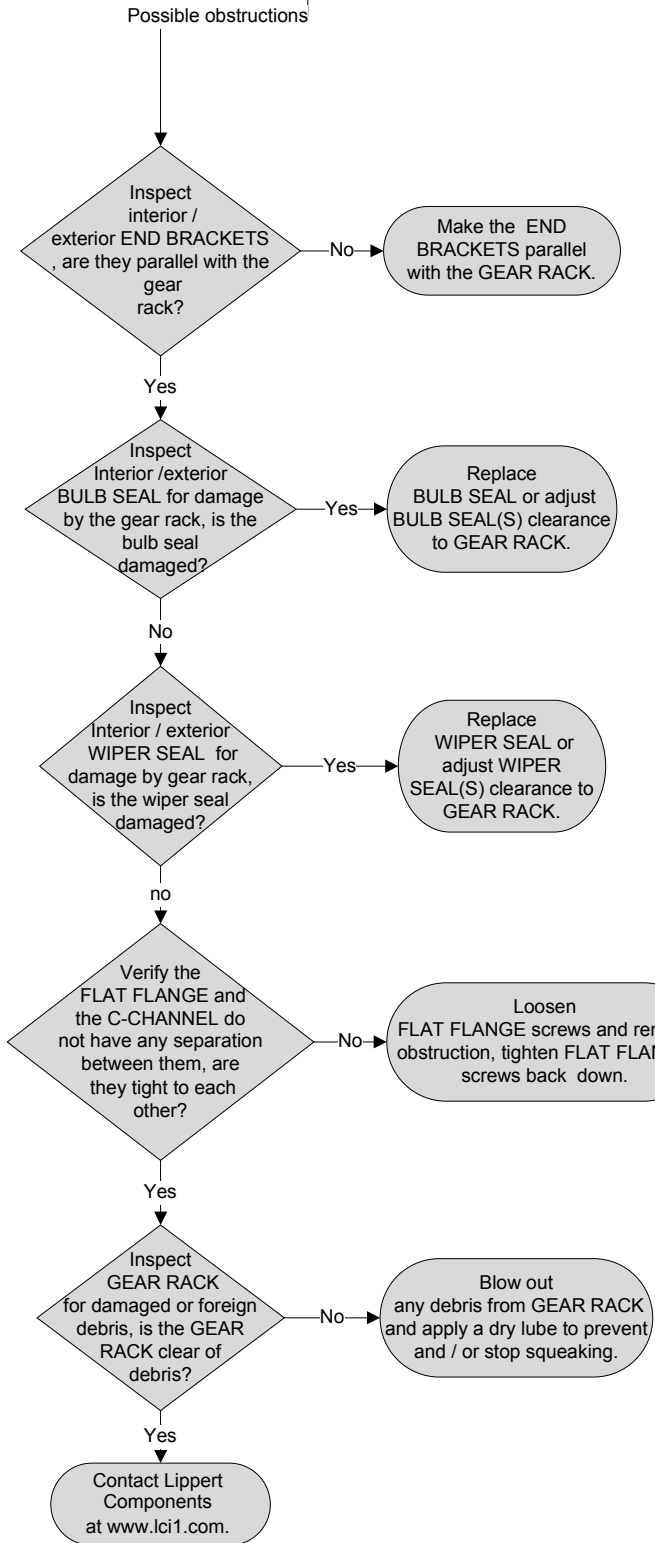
Possible obstructions

Inspect interior / exterior END BRACKETS , are they parallel with the gear rack?

No

Make the END BRACKETS parallel with the GEAR RACK.

Yes

Inspect Interior /exterior BULB SEAL for damage by the gear rack, is the bulb seal damaged?

Yes

Replace BULB SEAL or adjust BULB SEAL(S) clearance to GEAR RACK.

No

Inspect Interior / exterior WIPER SEAL for damage by gear rack, is the wiper seal damaged?

Yes

Replace WIPER SEAL or adjust WIPER SEAL(S) clearance to GEAR RACK.

no

Verify the FLAT FLANGE and the C-CHANNEL do not have any separation between them, are they tight to each other?

No

Loosen FLAT FLANGE screws and re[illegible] obstruction, tighten FLAT FLAN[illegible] screws back down.

Yes

Inspect GEAR RACK for damaged or foreign debris, is the GEAR RACK clear of debris?

No

Blow out any debris from GEAR RACK and apply a dry lube to prevent and / or stop squeaking.

Yes

Contact Lippert Components at www.lci1.com.